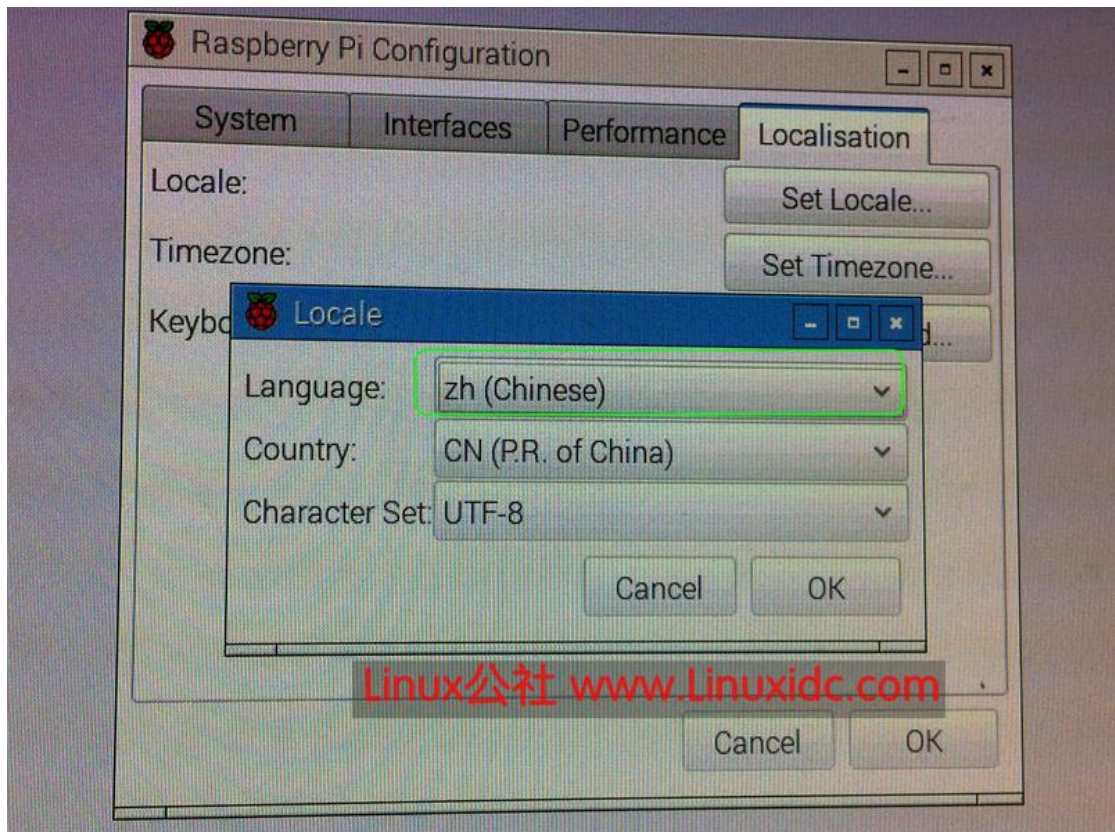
Raspberry Pi Configuration

System | Interfaces | Performance | Localisation

Locale: Set Locale...

Timezone: Set Timezone...

Keybo

Locale

Language: zh (Chinese)

Country: CN (P.R. of China)

Character Set: UTF-8

Cancel OK

Linux公社 www.Linuxidc.com

Cancel OK